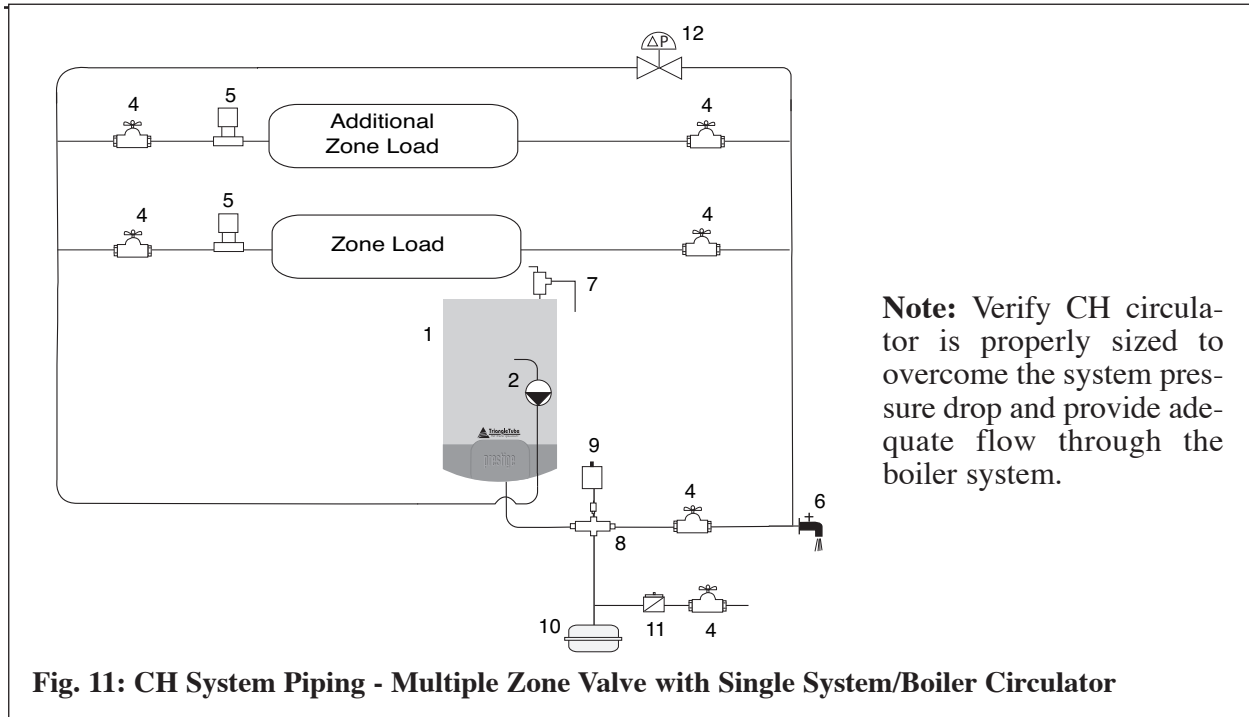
ΔP 12

4 5 Additional Zone Load 4

4 5 Zone Load 4

7

1

2

TriangleTube

prestige

9

4

6

8

10 11 4

**Note:** Verify CH circulator is properly sized to overcome the system pressure drop and provide adequate flow through the boiler system.

**Fig. 11: CH System Piping - Multiple Zone Valve with Single System/Boiler Circulator**